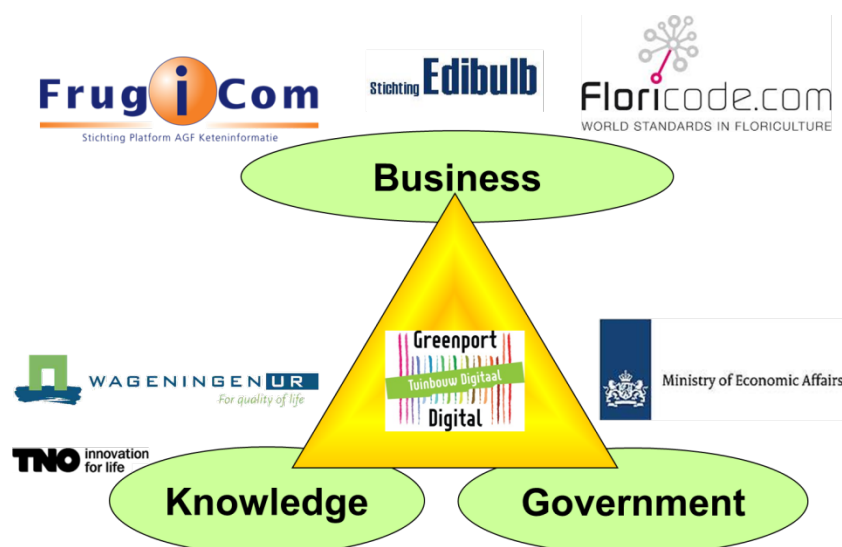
FrugiCom
Stichting Platform AGF Keteninformatie

Stichting Edibulb

Floricode.com
WORLD STANDARDS IN FLORICULTURE

Business

WAGENINGEN UR
For quality of life

TNO innovation for life

Greenport
Tuinbouw Digitaal
Digital

Ministry of Economic Affairs

Knowledge

Government